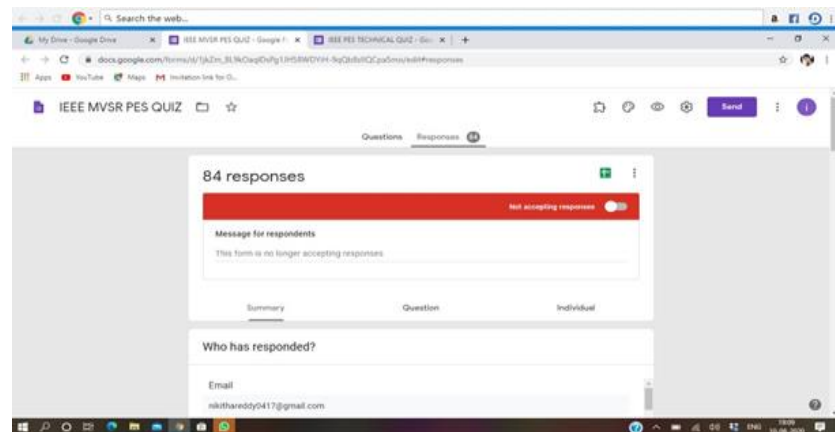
Search the web...

My Drive - Google Drive
IEEE MVSR PES QUIZ - Google F
IEEE PES TECHNICAL QUIZ - Goo

docs.google.com/forms/d/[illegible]/edit#responses

Apps YouTube Maps Invitation link for G...

IEEE MVSR PES QUIZ

Send

Questions Responses 84

84 responses

Not accepting responses

Message for respondents

This form is no longer accepting responses

Summary Question Individual

Who has responded?

Email

nikithareddy0417@gmail.com

ENG